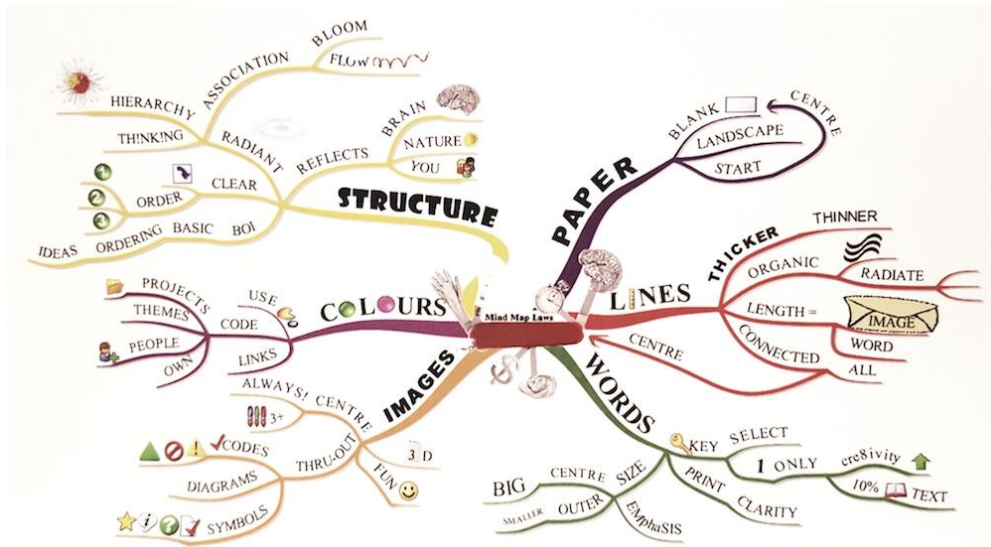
Mind Map Laws

STRUCTURE
BLOOM
FLOW
ASSOCIATION
HIERARCHY
THINKING
RADIANT
BRAIN
NATURE
YOU
REFLECTS
CLEAR
ORDER
BASIC
BOI
ORDERING
IDEAS

PAPER
BLANK
CENTRE
LANDSCAPE
START

LINES
THINNER
THICKER
ORGANIC
RADIATE
LENGTH =
IMAGE
CONNECTED
WORD
ALL
CENTRE

COLOURS
USE
PROJECTS
THEMES
CODE
PEOPLE
OWN
LINKS

IMAGES
ALWAYS! CENTRE
3+
CODES
THRU-OUT
DIAGRAMS
SYMBOLS
FUN
3 D

WORDS
KEY
SELECT
1 ONLY
cre8ivity
10%
TEXT
PRINT
CLARITY
SIZE
CENTRE
BIG
OUTER
SMALLER
EMphaSIS